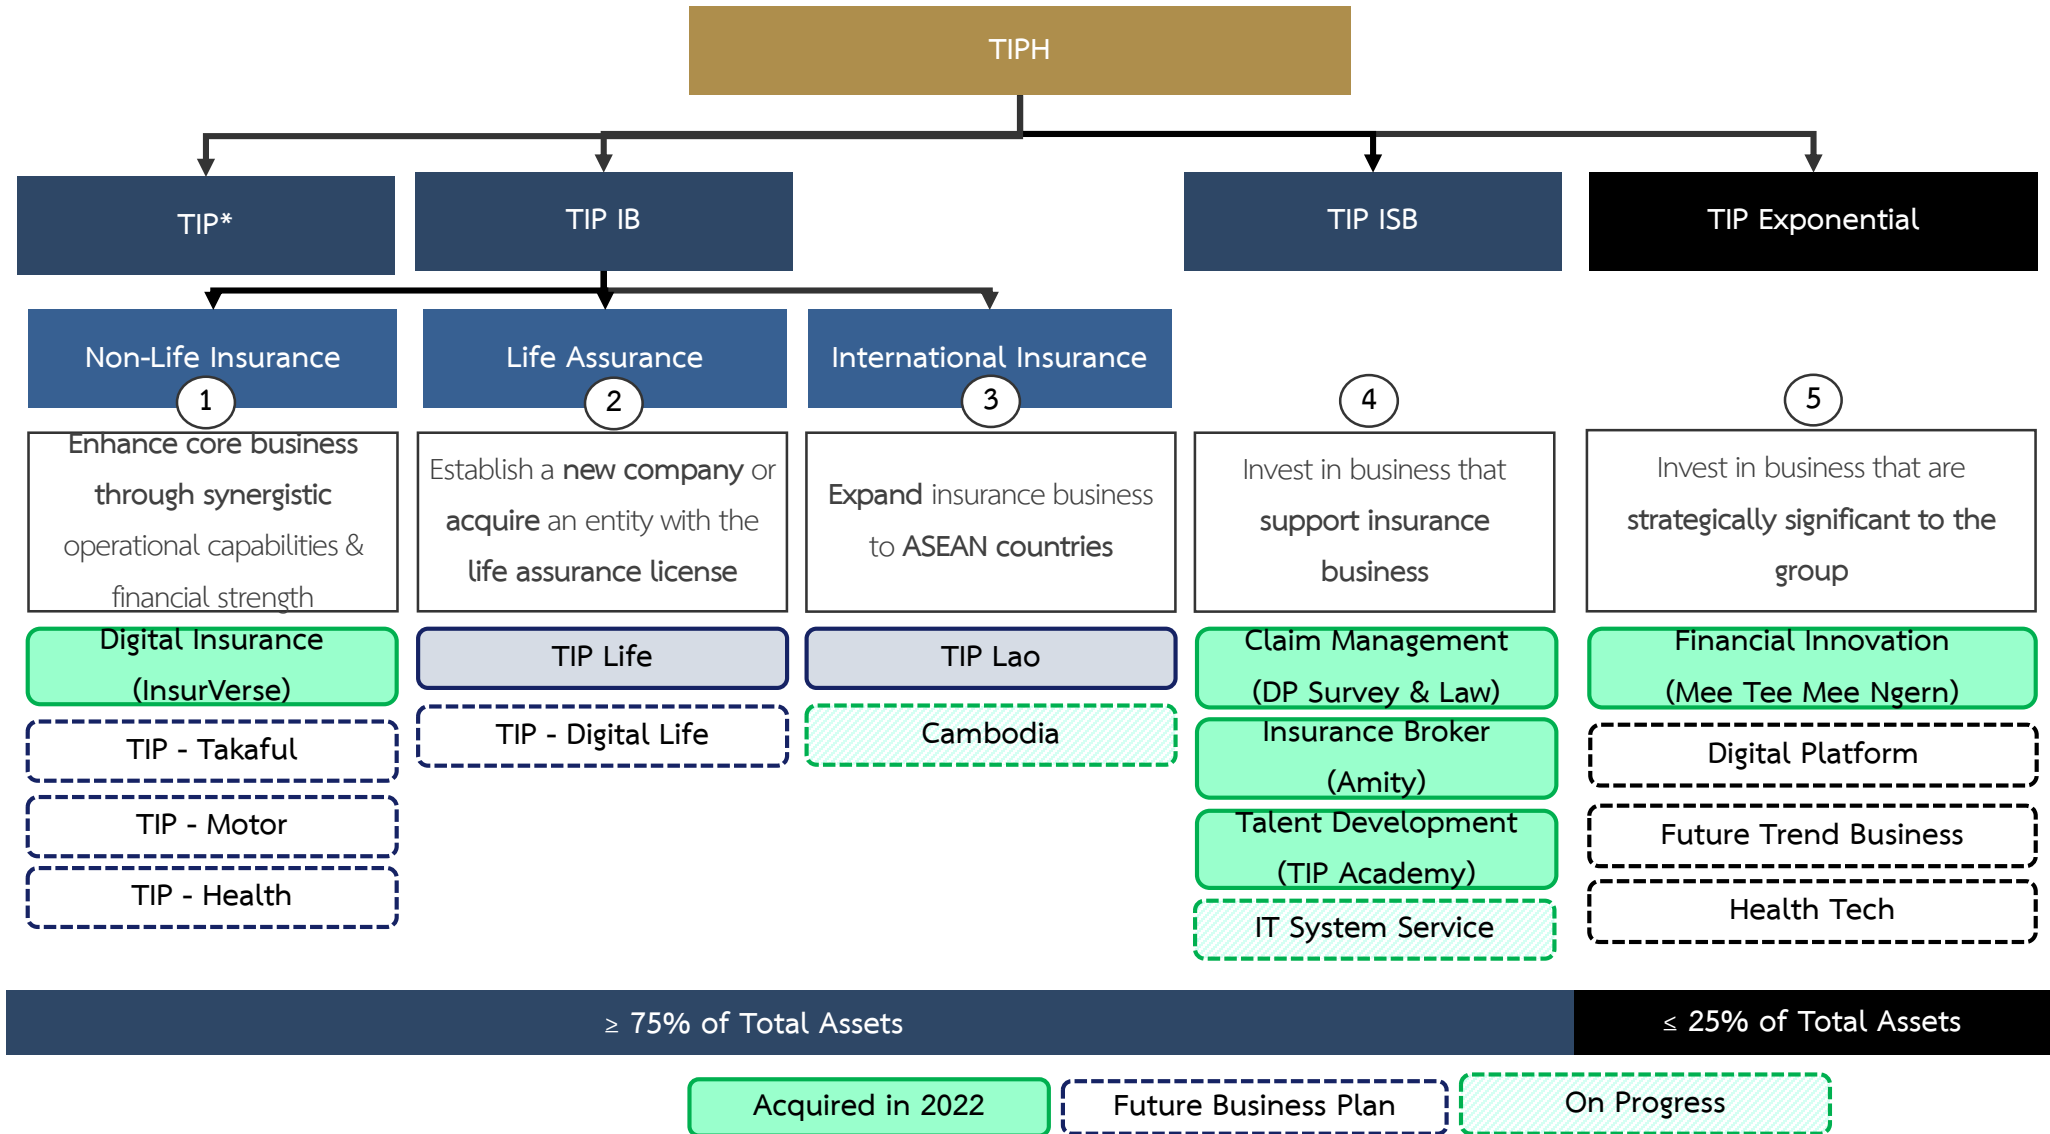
TIPH

TIP*

TIP IB

TIP ISB

TIP Exponential

Non-Life Insurance

Life Assurance

International Insurance

1

Enhance core business through synergistic operational capabilities & financial strength

2

Establish a new company or acquire an entity with the life assurance license

3

Expand insurance business to ASEAN countries

4

Invest in business that support insurance business

5

Invest in business that are strategically significant to the group

Digital Insurance (InsurVerse)

TIP - Takaful

TIP - Motor

TIP - Health

TIP Life

TIP - Digital Life

TIP Lao

Cambodia

Claim Management (DP Survey & Law)

Insurance Broker (Amity)

Talent Development (TIP Academy)

IT System Service

Financial Innovation (Mee Tee Mee Ngern)

Digital Platform

Future Trend Business

Health Tech

≥ 75% of Total Assets

≤ 25% of Total Assets

Acquired in 2022

Future Business Plan

On Progress